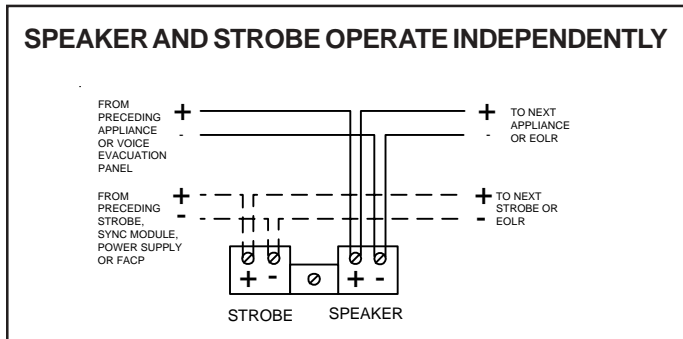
SPEAKER AND STROBE OPERATE INDEPENDENTLY

FROM PRECEDING APPLIANCE OR VOICE EVACUATION PANEL

+

-

+

-

TO NEXT APPLIANCE OR EOLR

FROM PRECEDING STROBE, SYNC MODULE, POWER SUPPLY OR FACP

+

-

+

-

TO NEXT STROBE OR EOLR

+ -

+ -

STROBE

SPEAKER